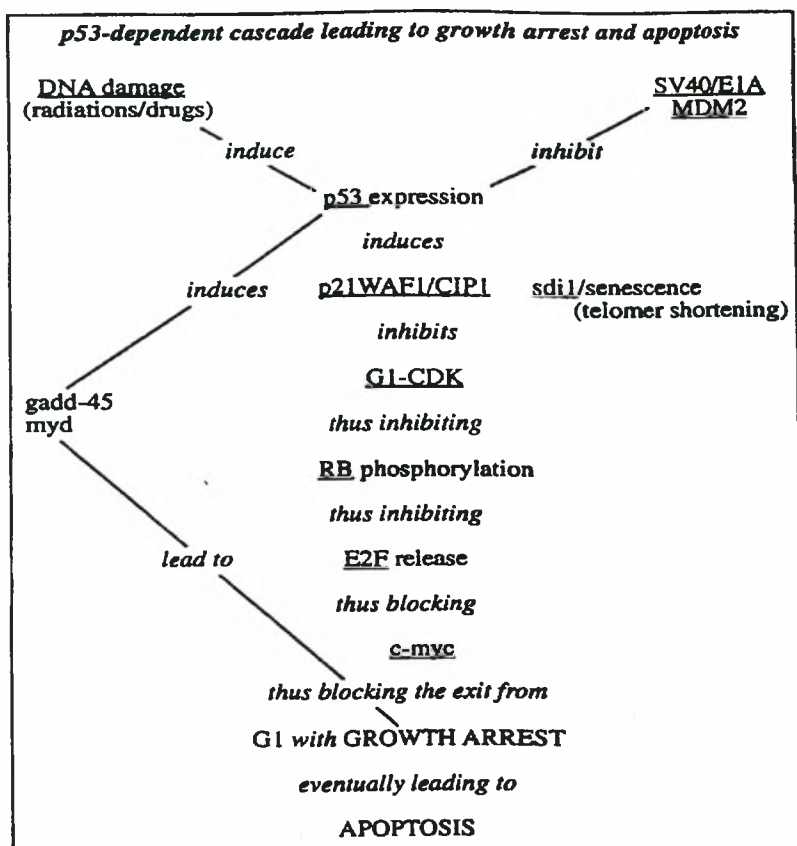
p53-dependent cascade leading to growth arrest and apoptosis

DNA damage
(radiations/drugs)

SV40/E1A
MDM2

induce

inhibit

p53 expression

induces

induces

p21WAF1/CIP1

sdi1/senescence
(telomer shortening)

inhibits

G1-CDK

gadd-45
myd

thus inhibiting

RB phosphorylation

thus inhibiting

lead to

E2F release

thus blocking

c-myc

thus blocking the exit from

G1 with GROWTH ARREST

eventually leading to

APOPTOSIS